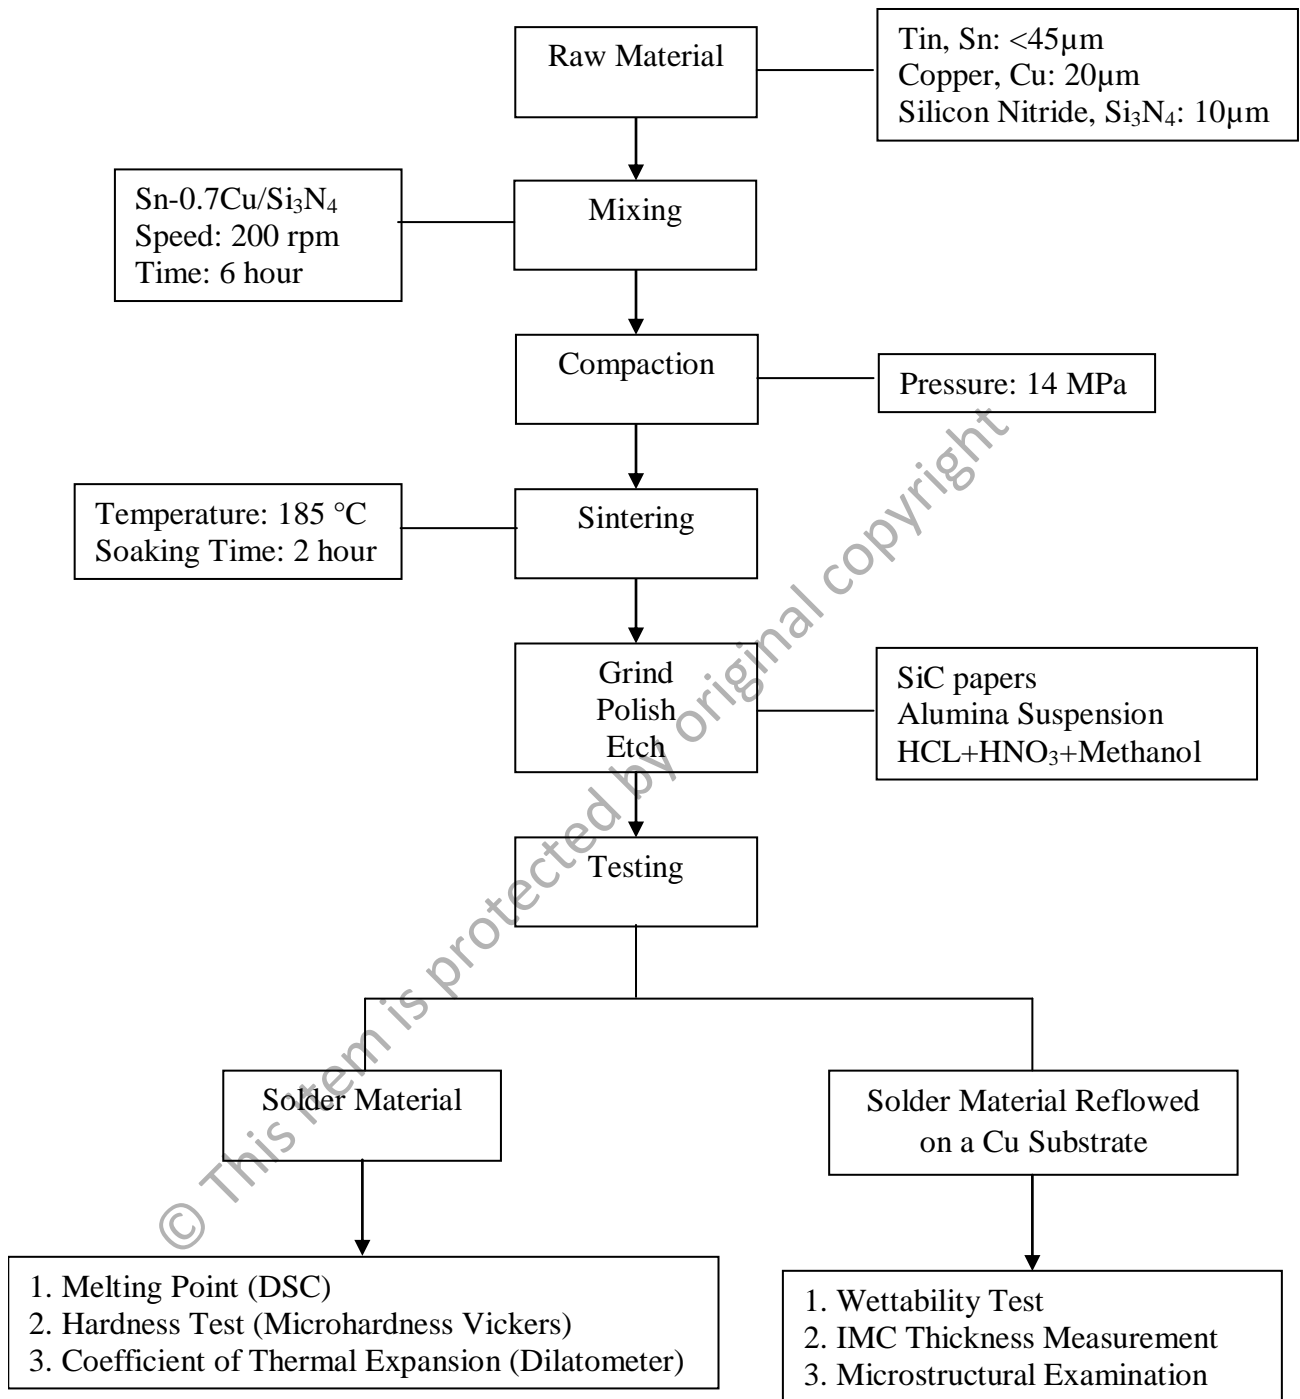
Raw Material

Tin, Sn: <45µm
Copper, Cu: 20µm
Silicon Nitride, $Si_3N_4$: 10µm

Sn-0.7Cu/$Si_3N_4$
Speed: 200 rpm
Time: 6 hour

Mixing

Compaction

Pressure: 14 MPa

Temperature: 185 °C
Soaking Time: 2 hour

Sintering

Grind
Polish
Etch

SiC papers
Alumina Suspension
HCL+$HNO_3$+Methanol

Testing

Solder Material

Solder Material Reflowed on a Cu Substrate

1. Melting Point (DSC)
2. Hardness Test (Microhardness Vickers)
3. Coefficient of Thermal Expansion (Dilatometer)

1. Wettability Test
2. IMC Thickness Measurement
3. Microstructural Examination

© This item is protected by original copyright